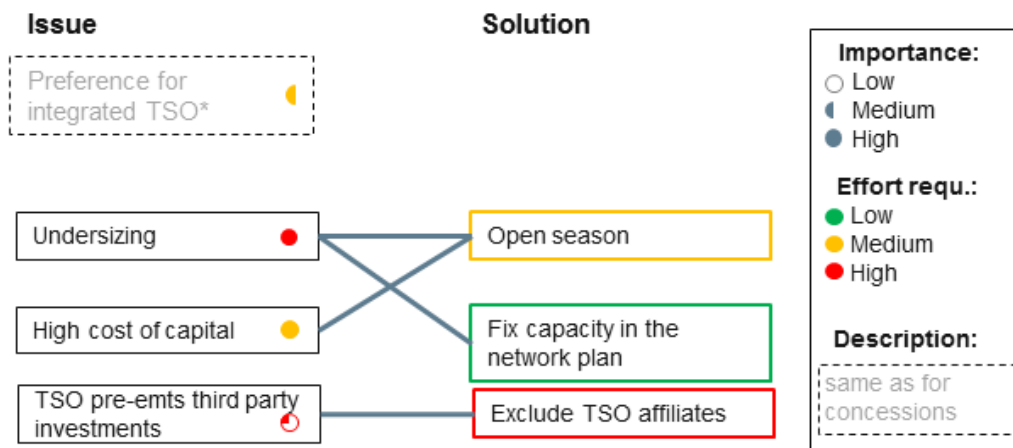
Issue

Solution

Preference for integrated TSO*

Undersizing

High cost of capital

TSO pre-emts third party investments

Open season

Fix capacity in the network plan

Exclude TSO affiliates

Importance:
Low
Medium
High

Effort requ.:
Low
Medium
High

Description:
same as for concessions